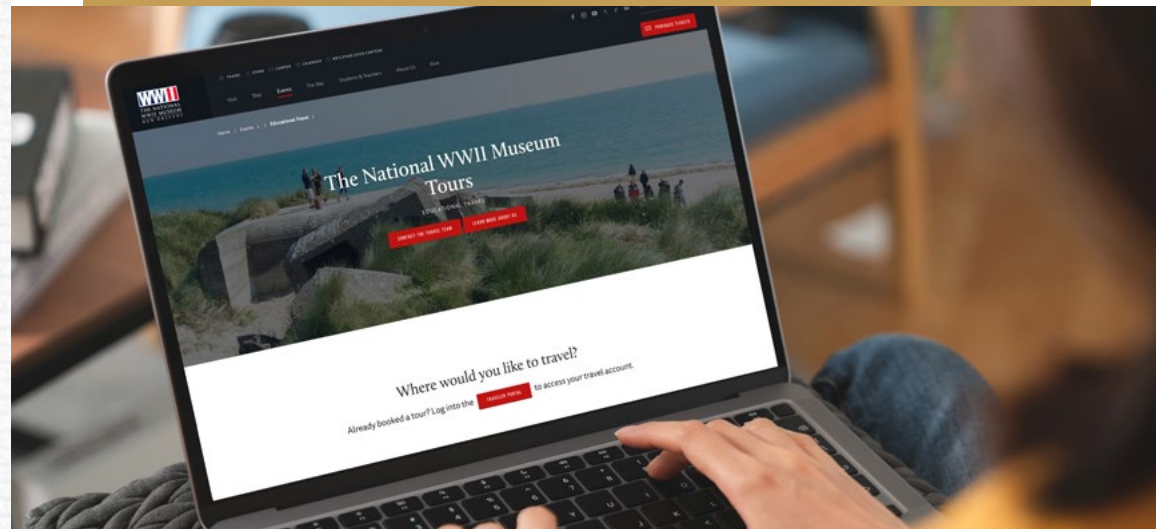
WWII
THE NATIONAL WWII MUSEUM
NEW ORLEANS

PURCHASE TICKETS

Visit Stay Events The War Students & Teachers About Us Give

Home > Events > Educational Travel >

The National WWII Museum Tours

EDUCATIONAL TRAVEL

CONTACT THE TRAVEL TEAM LEARN MORE ABOUT US

Where would you like to travel?

Already booked a tour? Log into the TRAVELER PORTAL to access your travel account.